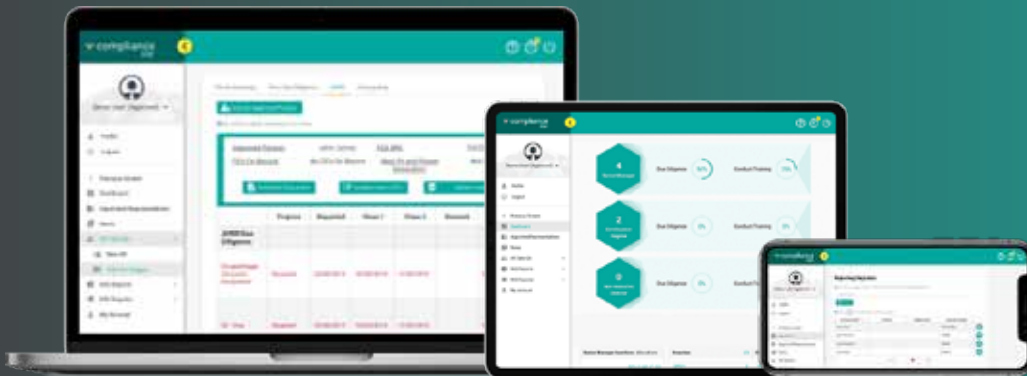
compliance

Progress
Required
Views 1
Views 2
Remark

AMSD Due Diligence

compliance

4
Due Diligence
Conduct Training

2
Due Diligence
Conduct Training

0
Due Diligence
Conduct Training

compliance

Reporting Requests